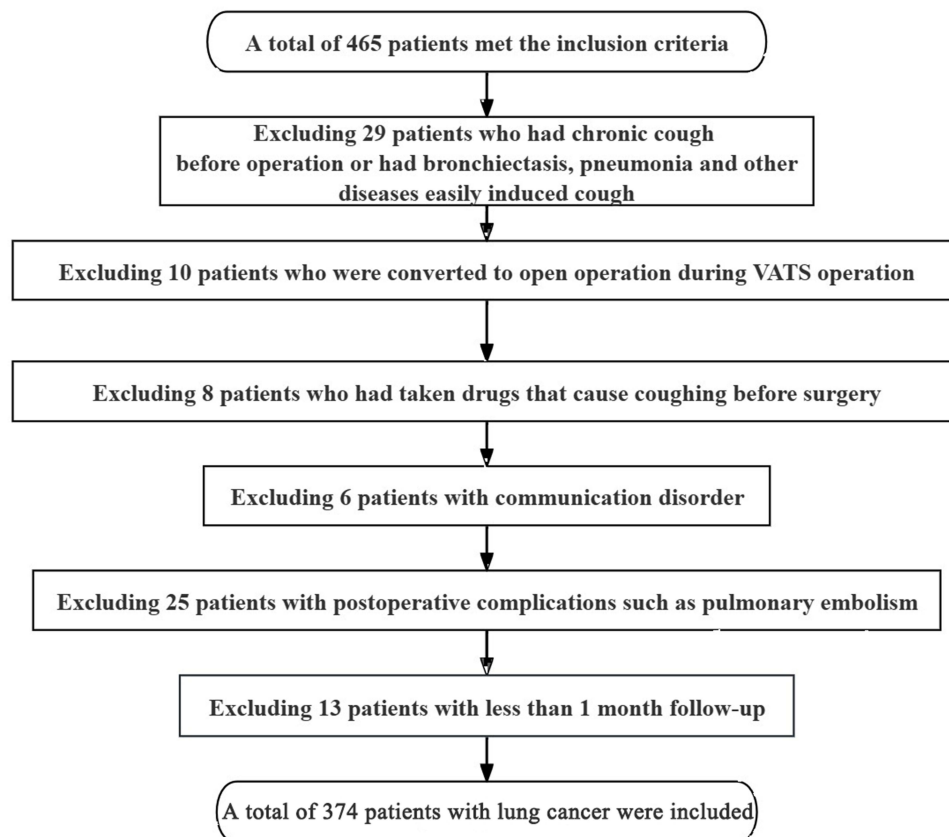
A total of 465 patients met the inclusion criteria

Excluding 29 patients who had chronic cough before operation or had bronchiectasis, pneumonia and other diseases easily induced cough

Excluding 10 patients who were converted to open operation during VATS operation

Excluding 8 patients who had taken drugs that cause coughing before surgery

Excluding 6 patients with communication disorder

Excluding 25 patients with postoperative complications such as pulmonary embolism

Excluding 13 patients with less than 1 month follow-up

A total of 374 patients with lung cancer were included